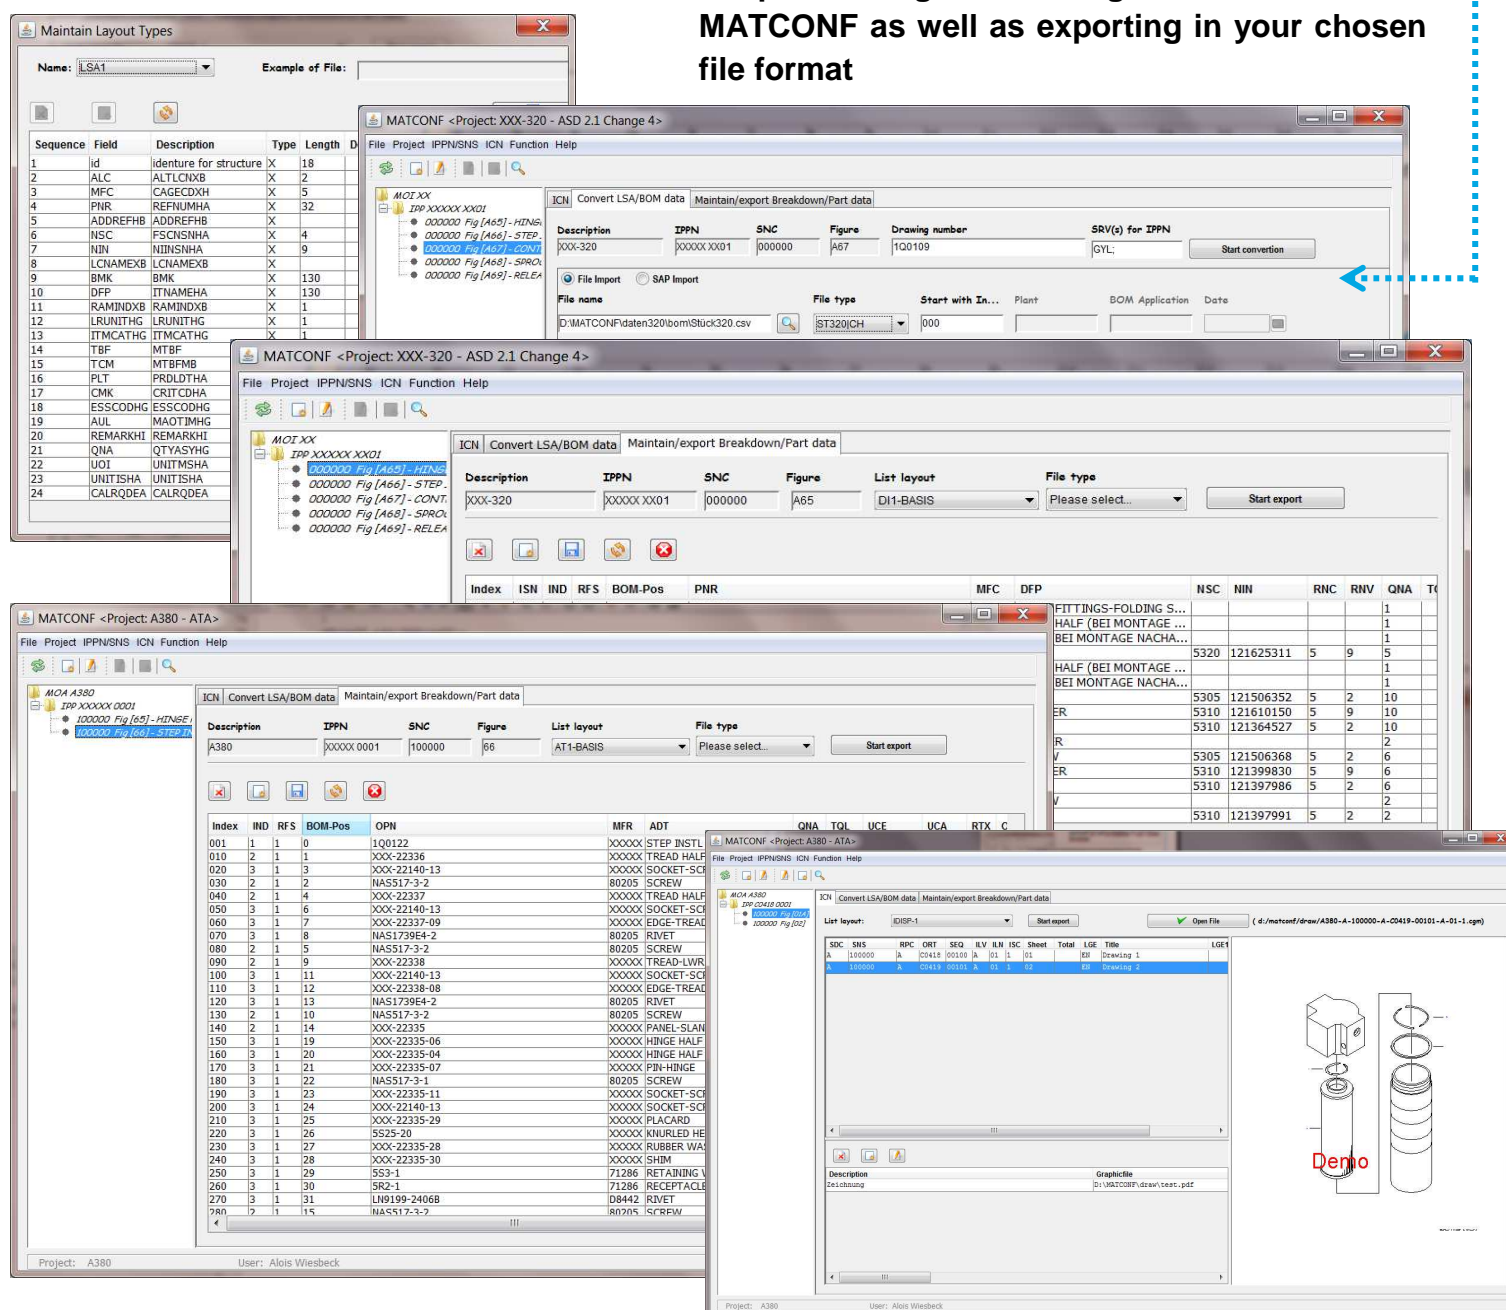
MATCONF as well as exporting in your chosen file format

Maintain Layout Types

Name: LSA1 Example of File:

| Sequence | Field | Description | Type | Length |
|---|---|---|---|---|
| 1 | id | identure for structure | X | 18 |
| 2 | ALC | ALTLCNXB | X | 2 |
| 3 | MFC | CAGECDXH | X | 5 |
| 4 | PNR | REFNUMHA | X | 32 |
| 5 | ADDREFHB | ADDREFHB | X | |
| 6 | NSC | FSCNSNHA | X | 4 |
| 7 | NIN | NIINSNHA | X | 9 |
| 8 | LCNAMEXB | LCNAMEXB | X | |
| 9 | BMK | BMK | X | 130 |
| 10 | DFP | ITNAMEHA | X | 130 |
| 11 | RAMINDXB | RAMINDXB | X | 1 |
| 12 | LRUNITHG | LRUNITHG | X | 1 |
| 13 | ITMCATHG | ITMCATHG | X | 1 |
| 14 | TBF | MTBF | | |
| 15 | TCM | MTBFMB | | |
| 16 | PLT | PRDLDTHA | | |
| 17 | CMK | CRITCDHA | | |
| 18 | ESSCODHG | ESSCODHG | | |
| 19 | AUL | MAOTIMHG | | |
| 20 | REMARKHI | REMARKHI | | |
| 21 | QNA | QTYASYHG | | |
| 22 | UOI | UNITMSHA | | |
| 23 | UNITISHA | UNITISHA | | |
| 24 | CALRQDEA | CALRQDEA | | |

MATCONF <Project: XXX-320 - ASD 2.1 Change 4>
File Project IPPN/SNS ICN Function Help
MOI XX
IPP XXXXX XX01
000000 Fig [A65] - HINGE
000000 Fig [A66] - STEP
000000 Fig [A67] - CONT
000000 Fig [A68] - SPROC
000000 Fig [A69] - RELEA
ICN Convert LSA/BOM data Maintain/export Breakdown/Part data
Description XXX-320 IPPN XXXXX XX01 SNC 000000 Figure A67 Drawing number 1Q0109 SRV(s) for IPPN GYL; Start convertion
File Import SAP Import
File name D:\MATCONF\daten320\bom\Stück320.csv File type ST320|CH Start with In... 000 Plant BOM Application Date

MATCONF <Project: XXX-320 - ASD 2.1 Change 4>
File Project IPPN/SNS ICN Function Help
MOI XX
IPP XXXXX XX01
000000 Fig [A65] - HINGE
000000 Fig [A66] - STEP
000000 Fig [A67] - CONT
000000 Fig [A68] - SPROC
000000 Fig [A69] - RELEA
ICN Convert LSA/BOM data Maintain/export Breakdown/Part data
Description XXX-320 IPPN XXXXX XX01 SNC 000000 Figure A65 List layout DI1-BASIS File type Please select... Start export
Index ISN IND RFS BOM-Pos PNR MFC DFP NSC NIN RNC RNV QNA

| DFP | NSC | NIN | RNC | RNV | QNA |
|---|---|---|---|---|---|
| FITTINGS-FOLDING S... | | | | | 1 |
| HALF (BEI MONTAGE ... | | | | | 1 |
| BEI MONTAGE NACHA... | | | | | 1 |
| | 5320 | 121625311 | 5 | 9 | 5 |
| HALF (BEI MONTAGE ... | | | | | 1 |
| BEI MONTAGE NACHA... | | | | | 1 |
| | 5305 | 121506352 | 5 | 2 | 10 |
| ER | 5310 | 121610150 | 5 | 9 | 10 |
| | 5310 | 121364527 | 5 | 2 | 10 |
| R | | | | | 2 |
| V | 5305 | 121506368 | 5 | 2 | 6 |
| ER | 5310 | 121399830 | 5 | 9 | 6 |
| | 5310 | 121397986 | 5 | 2 | 6 |
| V | | | | | 2 |
| | 5310 | 121397991 | 5 | 2 | 2 |

MATCONF <Project: A380 - ATA>
File Project IPPN/SNS ICN Function Help
MOA A380
IPP XXXXX 0001
100000 Fig [65] - HINGE
100000 Fig [66] - STEP IN
ICN Convert LSA/BOM data Maintain/export Breakdown/Part data
Description A380 IPPN XXXXX 0001 SNC 100000 Figure 66 List layout AT1-BASIS File type Please select... Start export

| Index | IND | RFS | BOM-Pos | OPN | MFR | ADT |
|---|---|---|---|---|---|---|
| 001 | 1 | 1 | 0 | 1Q0122 | XXXXX | STEP INSTL |
| 010 | 2 | 1 | 1 | XXX-22336 | XXXXX | TREAD HALF |
| 020 | 3 | 1 | 3 | XXX-22140-13 | XXXXX | SOCKET-SC |
| 030 | 2 | 1 | 2 | NAS517-3-2 | 80205 | SCREW |
| 040 | 2 | 1 | 4 | XXX-22337 | XXXXX | TREAD HALF |
| 050 | 3 | 1 | 6 | XXX-22140-13 | XXXXX | SOCKET-SC |
| 060 | 3 | 1 | 7 | XXX-22337-09 | XXXXX | EDGE-TREAD |
| 070 | 3 | 1 | 8 | NAS1739E4-2 | 80205 | RIVET |
| 080 | 2 | 1 | 5 | NAS517-3-2 | 80205 | SCREW |
| 090 | 2 | 1 | 9 | XXX-22338 | XXXXX | TREAD-LWR |
| 100 | 3 | 1 | 11 | XXX-22140-13 | XXXXX | SOCKET-SC |
| 110 | 3 | 1 | 12 | XXX-22338-08 | XXXXX | EDGE-TREAD |
| 120 | 3 | 1 | 13 | NAS1739E4-2 | 80205 | RIVET |
| 130 | 2 | 1 | 10 | NAS517-3-2 | 80205 | SCREW |
| 140 | 2 | 1 | 14 | XXX-22335 | XXXXX | PANEL-SLAN |
| 150 | 3 | 1 | 19 | XXX-22335-06 | XXXXX | HINGE HALF |
| 160 | 3 | 1 | 20 | XXX-22335-04 | XXXXX | HINGE HALF |
| 170 | 3 | 1 | 21 | XXX-22335-07 | XXXXX | PIN-HINGE |
| 180 | 3 | 1 | 22 | NAS517-3-1 | 80205 | SCREW |
| 190 | 3 | 1 | 23 | XXX-22335-11 | XXXXX | SOCKET-SC |
| 200 | 3 | 1 | 24 | XXX-22140-13 | XXXXX | SOCKET-SC |
| 210 | 3 | 1 | 25 | XXX-22335-29 | XXXXX | PLACARD |
| 220 | 3 | 1 | 26 | 5S25-20 | XXXXX | KNURLED HE |
| 230 | 3 | 1 | 27 | XXX-22335-28 | XXXXX | RUBBER WA |
| 240 | 3 | 1 | 28 | XXX-22335-30 | XXXXX | SHIM |
| 250 | 3 | 1 | 29 | 5S3-1 | 71286 | RETAINING |
| 260 | 3 | 1 | 30 | 5R2-1 | 71286 | RECEPTACLE |
| 270 | 3 | 1 | 31 | LN9199-2406B | D8442 | RIVET |
| 280 | 2 | 1 | 15 | NAS517-3-2 | 80205 | SCREW |

QNA TQL UCE UCA RTX C
Project: A380 User: Alois Wiesbeck

MATCONF <Project: A380 - ATA>
File Project IPPN/SNS ICN Function Help
MOA A380
IPP C0418 0001
100000 Fig [01A]
100000 Fig [02]
ICN Convert LSA/BOM data Maintain/export Breakdown/Part data
List layout: IDISP-1 Start export Open File ( d:/matconf/draw/A380-A-100000-A-C0419-00101-A-01-1.cgm)

| SDC | SNS | RPC | ORT | SEQ | ILV | ILN | ISC | Sheet | Total | LGE | Title |
|---|---|---|---|---|---|---|---|---|---|---|---|
| A | 100000 | A | C0418 | 00100 | A | 01 | 1 | 01 | | EN | Drawing 1 |
| A | 100000 | A | C0419 | 00101 | A | 01 | 1 | 02 | | EN | Drawing 2 |

Description Graphicfile
Zeichnung D:\MATCONF\draw\test.pdf
Demo
Project: A380 User: Alois Wiesbeck